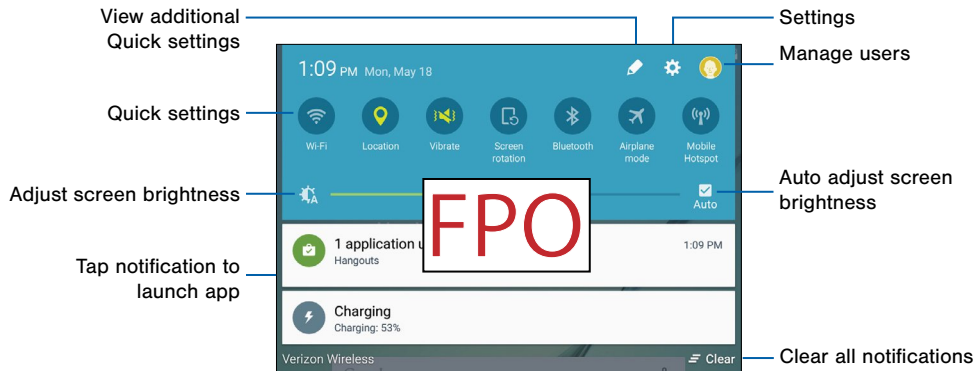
View additional Quick settings

Settings

Manage users

1:09 PM Mon, May 18

Quick settings

Wi-Fi

Location

Vibrate

Screen rotation

Bluetooth

Airplane mode

Mobile Hotspot

Adjust screen brightness

Auto

Auto adjust screen brightness

FPO

1 application u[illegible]

Hangouts

1:09 PM

Tap notification to launch app

Charging

Charging: 53%

Verizon Wireless

Clear

Clear all notifications